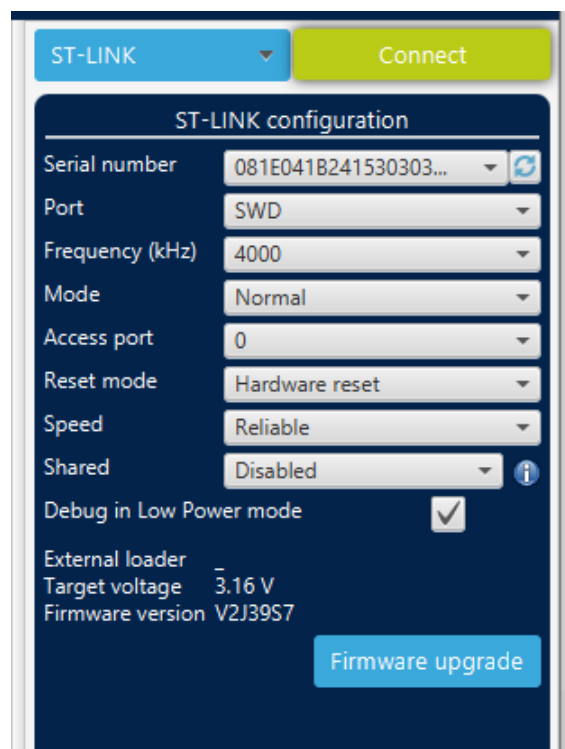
ST-LINK
Connect

ST-LINK configuration

Serial number 081E041B241530303...
Port SWD
Frequency (kHz) 4000
Mode Normal
Access port 0
Reset mode Hardware reset
Speed Reliable
Shared Disabled
Debug in Low Power mode

External loader _
Target voltage 3.16 V
Firmware version V2J39S7

Firmware upgrade